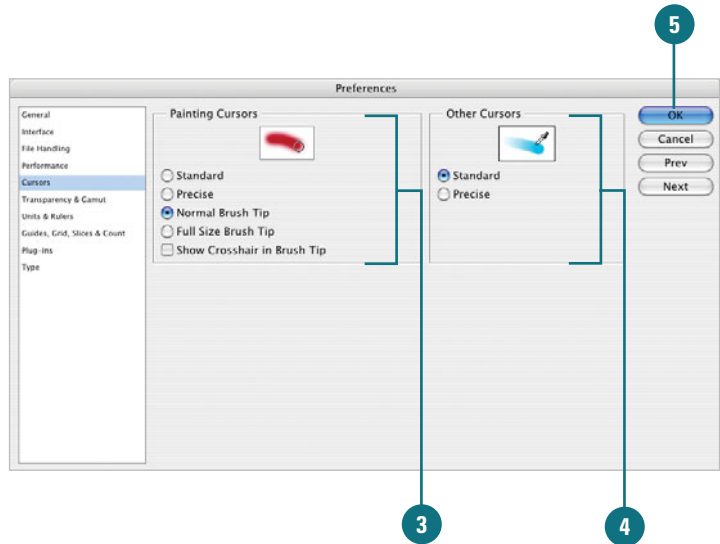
5

Preferences

General
Interface
File Handling
Performance
Cursors
Transparency & Gamut
Units & Rulers
Guides, Grid, Slices & Count
Plug-ins
Type

Painting Cursors

Standard
Precise
Normal Brush Tip
Full Size Brush Tip
Show Crosshair in Brush Tip

Other Cursors

Standard
Precise

OK
Cancel
Prev
Next

3

4